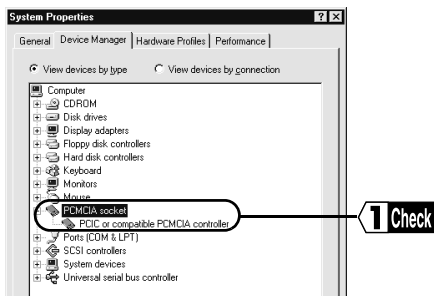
System Properties

? X

General | Device Manager | Hardware Profiles | Performance

View devices by type
View devices by connection

Computer
CDROM
Disk drives
Display adapters
Floppy disk controllers
Hard disk controllers
Keyboard
Monitors
Mouse
PCMCIA socket
PCIC or compatible PCMCIA controller
Ports (COM & LPT)
SCSI controllers
System devices
Universal serial bus controller

1 Check